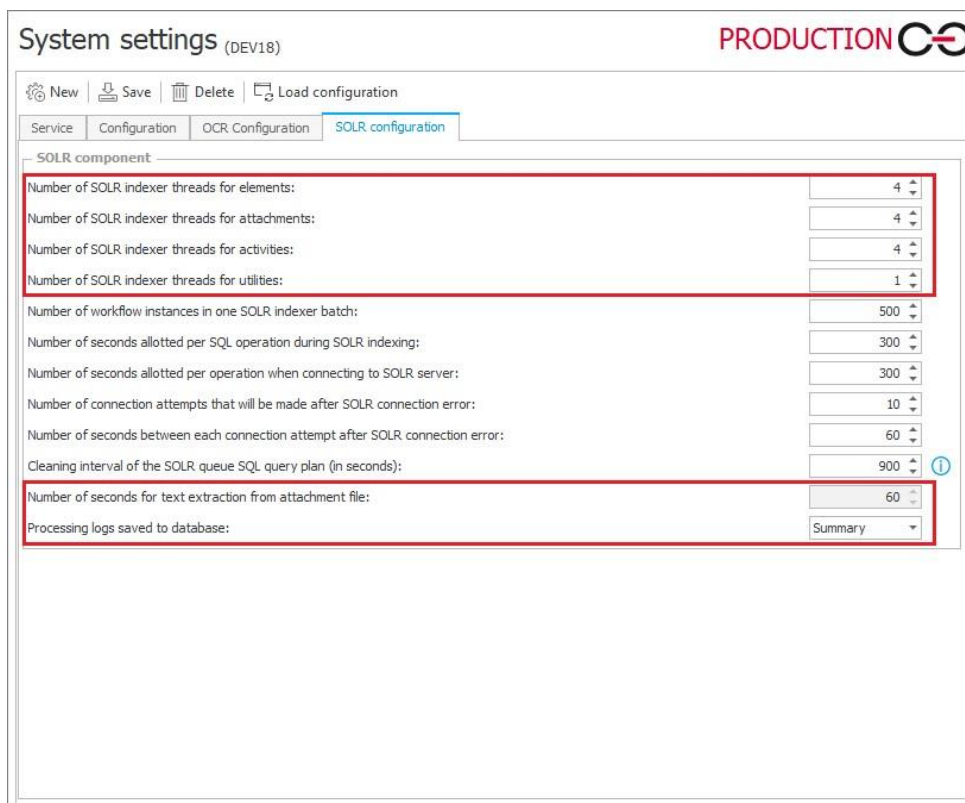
System settings (DEV18)

PRODUCTION

New | Save | Delete | Load configuration

Service | Configuration | OCR Configuration | SOLR configuration

SOLR component

Number of SOLR indexer threads for elements: 4

Number of SOLR indexer threads for attachments: 4

Number of SOLR indexer threads for activities: 4

Number of SOLR indexer threads for utilities: 1

Number of workflow instances in one SOLR indexer batch: 500

Number of seconds allotted per SQL operation during SOLR indexing: 300

Number of seconds allotted per operation when connecting to SOLR server: 300

Number of connection attempts that will be made after SOLR connection error: 10

Number of seconds between each connection attempt after SOLR connection error: 60

Cleaning interval of the SOLR queue SQL query plan (in seconds): 900

Number of seconds for text extraction from attachment file: 60

Processing logs saved to database: Summary